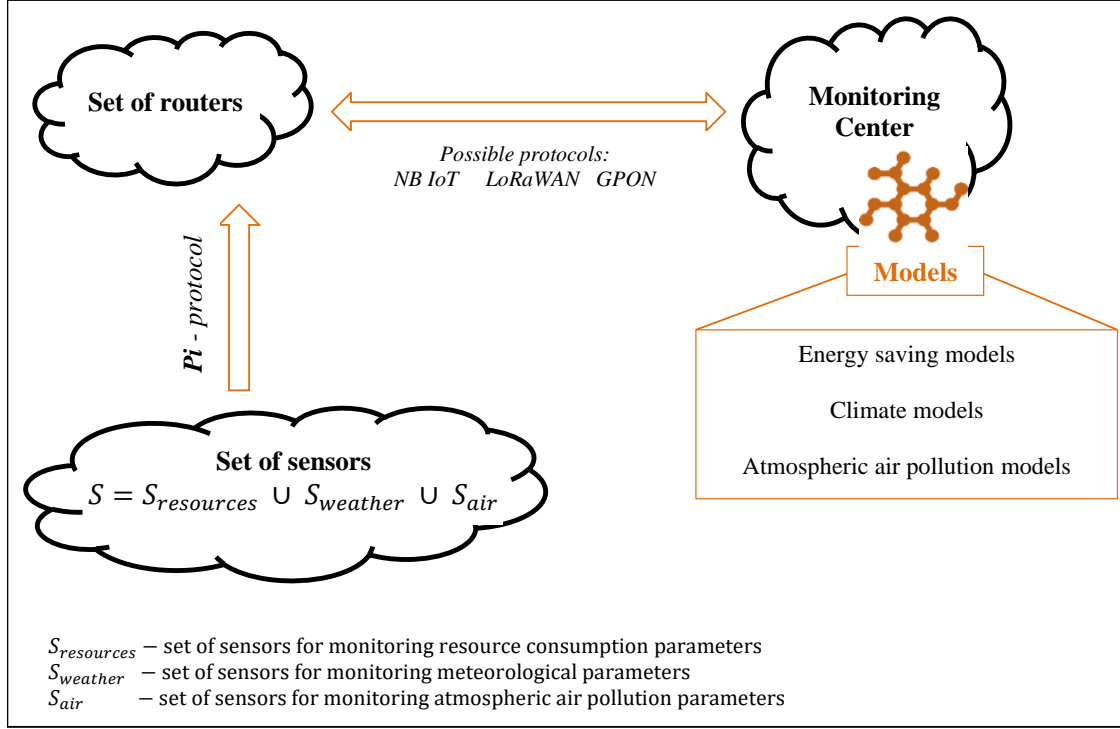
Set of routers

Possible protocols:
NB IoT LoRaWAN GPON

Monitoring Center

Models

Energy saving models

Climate models

Atmospheric air pollution models

Pi - protocol

Set of sensors
$S = S_{resources} \cup S_{weather} \cup S_{air}$

$S_{resources}$ – set of sensors for monitoring resource consumption parameters
$S_{weather}$ – set of sensors for monitoring meteorological parameters
$S_{air}$ – set of sensors for monitoring atmospheric air pollution parameters